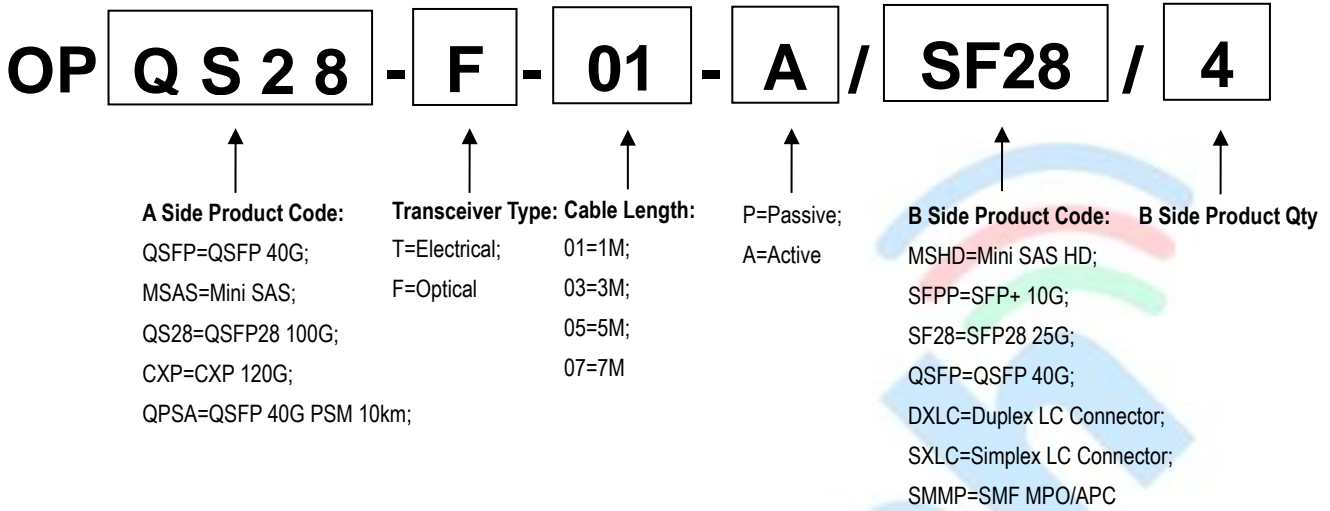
OP Q S 2 8 - F - 01 - A / SF28 / 4

A Side Product Code:
QSFP=QSFP 40G;
MSAS=Mini SAS;
QS28=QSFP28 100G;
CXP=CXP 120G;
QPSA=QSFP 40G PSM 10km;

Transceiver Type:
T=Electrical;
F=Optical

Cable Length:
01=1M;
03=3M;
05=5M;
07=7M

P=Passive;
A=Active

B Side Product Code:
MSHD=Mini SAS HD;
SFPP=SFP+ 10G;
SF28=SFP28 25G;
QSFP=QSFP 40G;
DXLC=Duplex LC Connector;
SXLC=Simplex LC Connector;
SMMP=SMF MPO/APC

B Side Product Qty